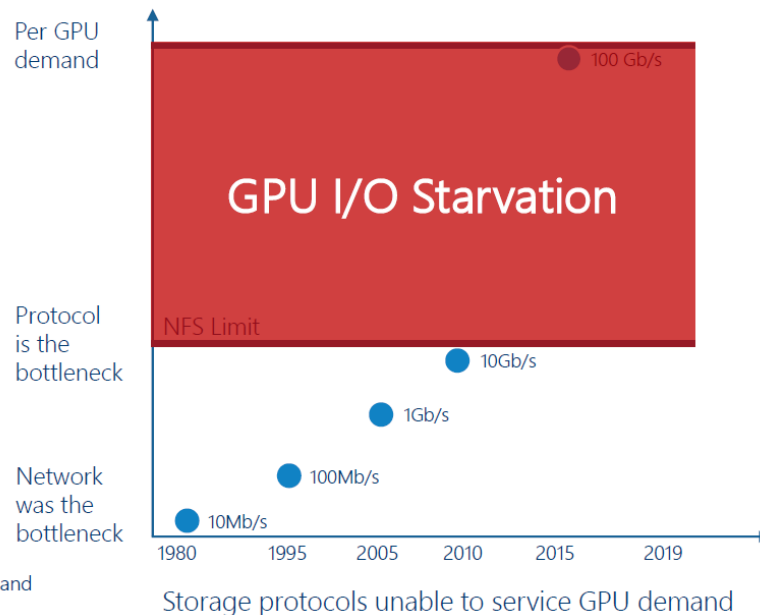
Per GPU demand

100 Gb/s

GPU I/O Starvation

Protocol is the bottleneck

NFS Limit

10Gb/s

1Gb/s

Network was the bottleneck

100Mb/s

10Mb/s

1980 1995 2005 2010 2015 2019

and

Storage protocols unable to service GPU demand